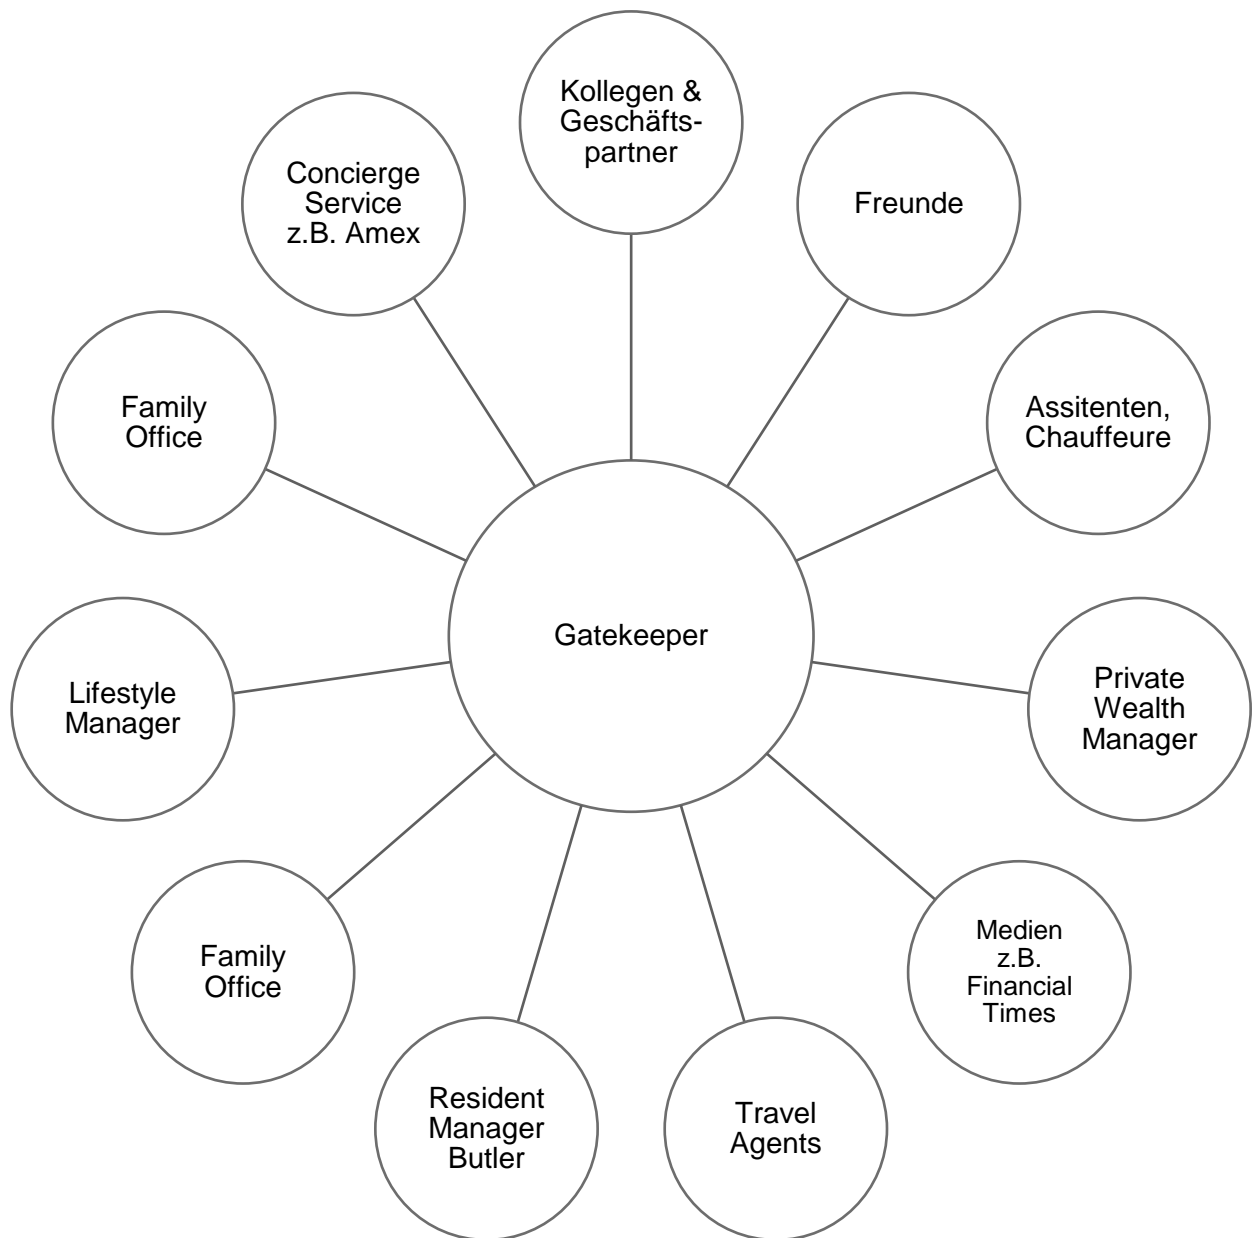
Kollegen & Geschäftspartner

Concierge Service z.B. Amex

Freunde

Family Office

Assitenten, Chauffeure

Gatekeeper

Lifestyle Manager

Private Wealth Manager

Family Office

Medien z.B. Financial Times

Resident Manager Butler

Travel Agents